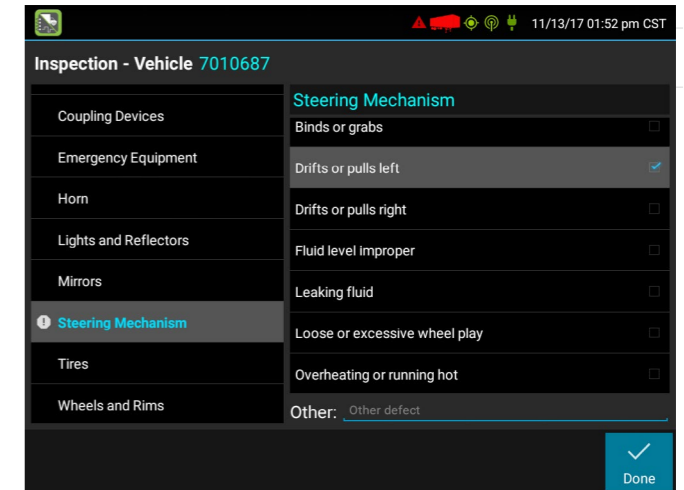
11/13/17 01:52 pm CST

Inspection - Vehicle 7010687

Coupling Devices
Emergency Equipment
Horn
Lights and Reflectors
Mirrors
Steering Mechanism
Tires
Wheels and Rims

Steering Mechanism
Binds or grabs
Drifts or pulls left
Drifts or pulls right
Fluid level improper
Leaking fluid
Loose or excessive wheel play
Overheating or running hot

Other: Other defect

Done